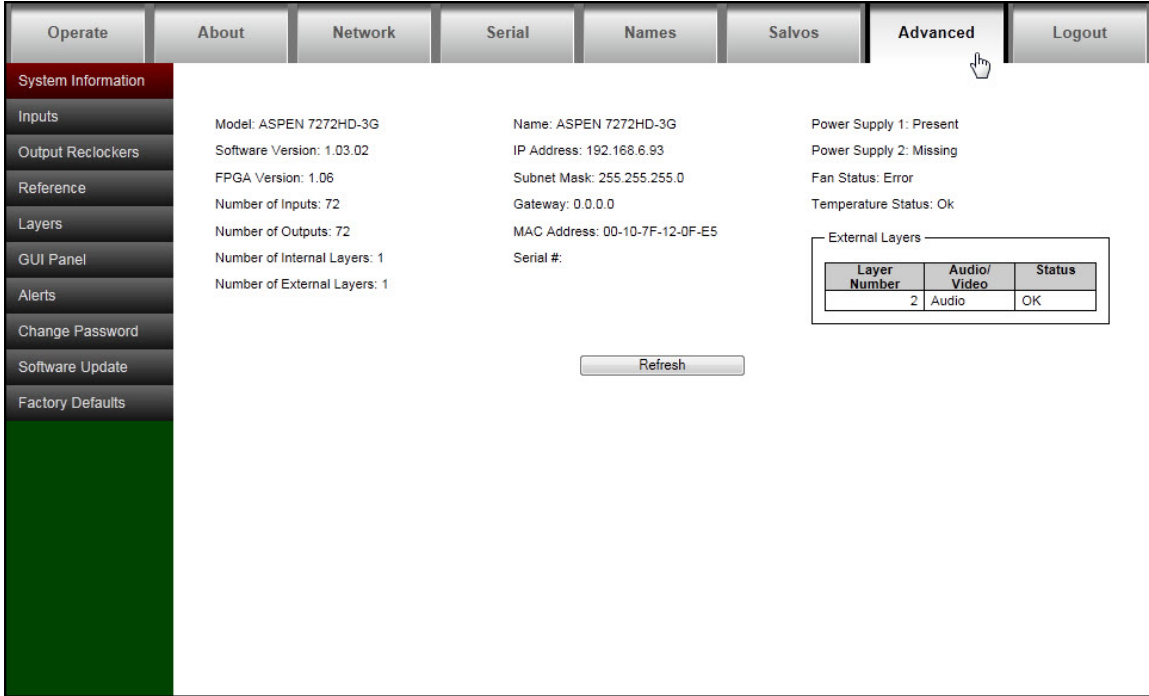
Operate | About | Network | Serial | Names | Salvos | Advanced | Logout

System Information
Inputs
Output Reclockers
Reference
Layers
GUI Panel
Alerts
Change Password
Software Update
Factory Defaults

Model: ASPEN 7272HD-3G
Software Version: 1.03.02
FPGA Version: 1.06
Number of Inputs: 72
Number of Outputs: 72
Number of Internal Layers: 1
Number of External Layers: 1

Name: ASPEN 7272HD-3G
IP Address: 192.168.6.93
Subnet Mask: 255.255.255.0
Gateway: 0.0.0.0
MAC Address: 00-10-7F-12-0F-E5
Serial #:

Power Supply 1: Present
Power Supply 2: Missing
Fan Status: Error
Temperature Status: Ok

External Layers

| Layer Number | Audio/ Video | Status |
|---|---|---|
| 2 | Audio | OK |

Refresh